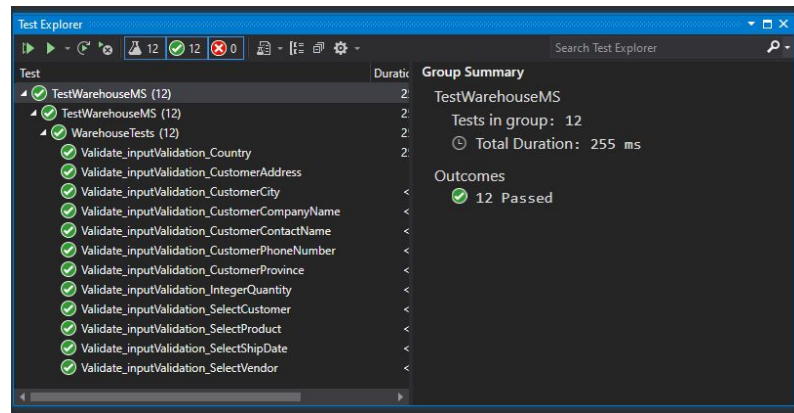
Test Explorer

12 12 0

Search Test Explorer

| Test | Duratic |
|---|---|
| TestWarehouseMS (12) | 2! |
| TestWarehouseMS (12) | 2! |
| WarehouseTests (12) | 2! |
| Validate_inputValidation_Country | 2! |
| Validate_inputValidation_CustomerAddress | |
| Validate_inputValidation_CustomerCity | < |
| Validate_inputValidation_CustomerCompanyName | < |
| Validate_inputValidation_CustomerContactName | < |
| Validate_inputValidation_CustomerPhoneNumber | < |
| Validate_inputValidation_CustomerProvince | < |
| Validate_inputValidation_IntegerQuantity | < |
| Validate_inputValidation_SelectCustomer | < |
| Validate_inputValidation_SelectProduct | < |
| Validate_inputValidation_SelectShipDate | < |
| Validate_inputValidation_SelectVendor | < |

Group Summary

TestWarehouseMS

Tests in group: 12

Total Duration: 255 ms

Outcomes

12 Passed